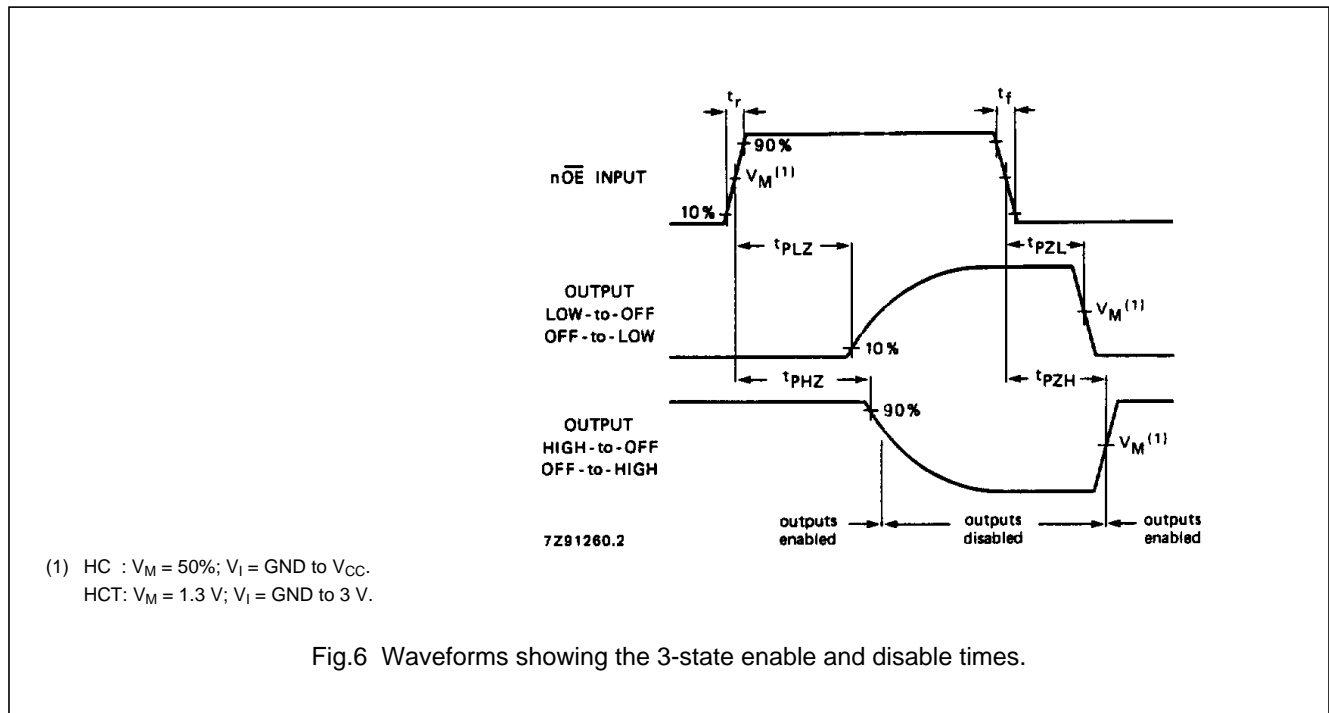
$t_r$

$t_f$

90 %

$n\overline{OE}$ INPUT

$V_M{}^{(1)}$

10 %

$t_{PLZ}$

$t_{PZL}$

OUTPUT
LOW-to-OFF
OFF-to-LOW

$V_M{}^{(1)}$

10 %

$t_{PHZ}$

$t_{PZH}$

OUTPUT
HIGH-to-OFF
OFF-to-HIGH

90 %

$V_M{}^{(1)}$

7Z91260.2

outputs enabled

outputs disabled

outputs enabled

(1) HC : $V_M$ = 50%; $V_I$ = GND to $V_{CC}$.
HCT: $V_M$ = 1.3 V; $V_I$ = GND to 3 V.

Fig.6 Waveforms showing the 3-state enable and disable times.